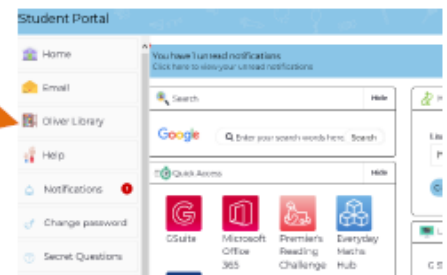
Student Portal

Home

Email

Oliver Library

Help

Notifications 1

Change password

Secret Questions

You have 1 unread notifications
Click here to view your unread notifications

Search Hide

Google Enter your search words here Search

Quick Access Hide

GSuite

Microsoft Office 365

Premiers Reading Challenge

Everyday Maths Hub